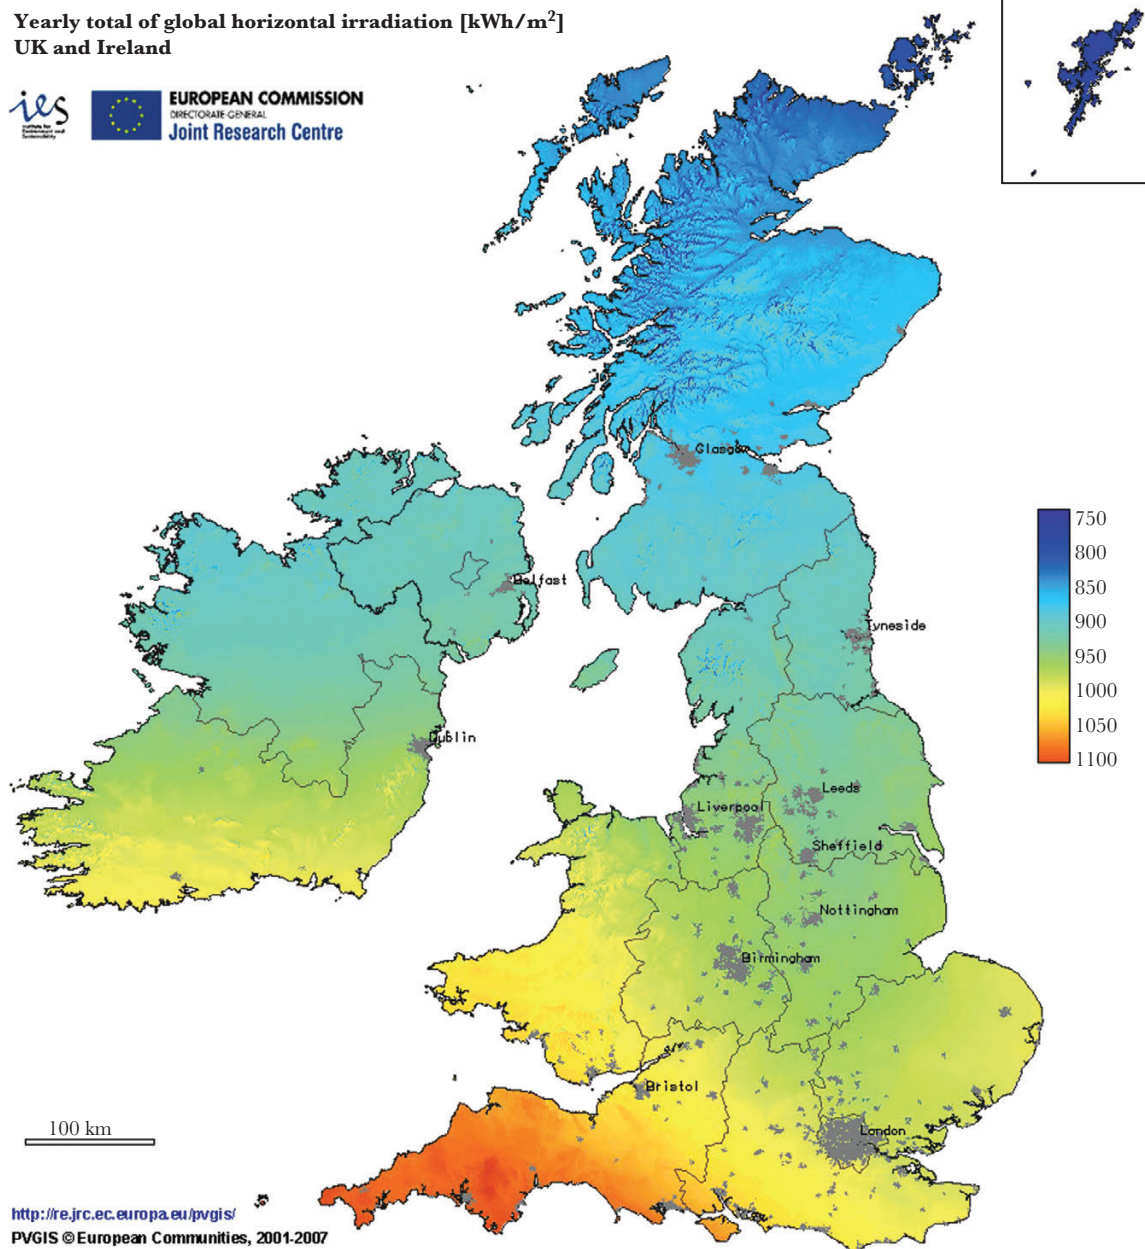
Yearly total of global horizontal irradiation [kWh/m$^2$]
UK and Ireland

ies

EUROPEAN COMMISSION
DIRECTORATE-GENERAL
Joint Research Centre

Glasgow
Belfast
Tyneside
Dublin
Leeds
Liverpool
Sheffield
Nottingham
Birmingham
Bristol
London

750
800
850
900
950
1000
1050
1100

100 km

http://re.jrc.ec.europa.eu/pvgis/
PVGIS © European Communities, 2001-2007